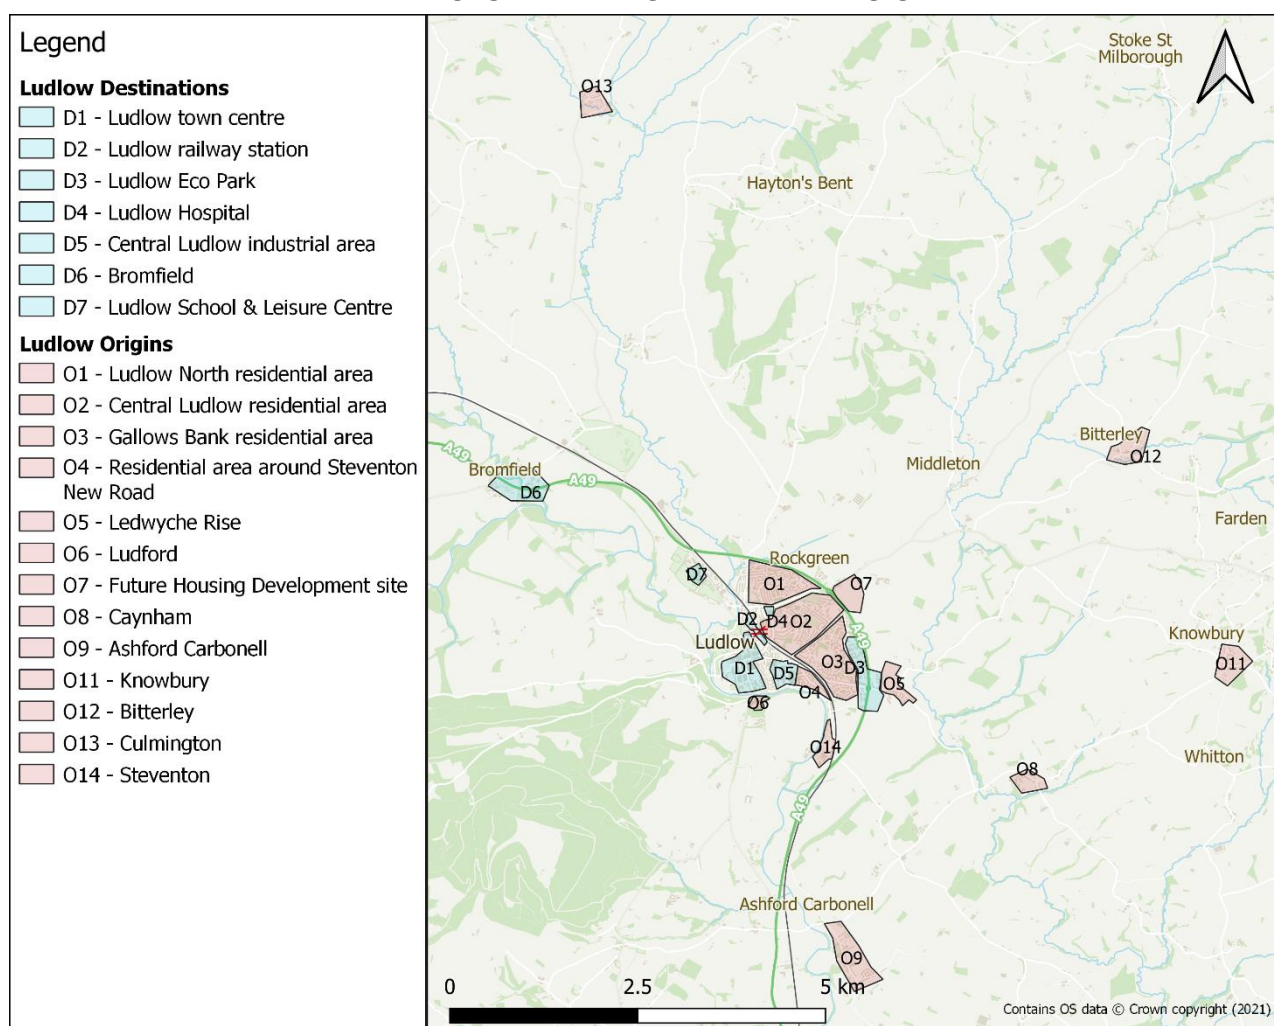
Legend

Ludlow Destinations
D1 - Ludlow town centre
D2 - Ludlow railway station
D3 - Ludlow Eco Park
D4 - Ludlow Hospital
D5 - Central Ludlow industrial area
D6 - Bromfield
D7 - Ludlow School & Leisure Centre

Ludlow Origins
O1 - Ludlow North residential area
O2 - Central Ludlow residential area
O3 - Gallows Bank residential area
O4 - Residential area around Steventon New Road
O5 - Ledwyche Rise
O6 - Ludford
O7 - Future Housing Development site
O8 - Caynham
O9 - Ashford Carbonell
O11 - Knowbury
O12 - Bitterley
O13 - Culmington
O14 - Steventon

Stoke St Milborough
O13
Hayton's Bent
Bitterley
O12
Middleton
A49
Bromfield
A49
D6
Farden
Rockgreen
D7
O1
O7
D2
D4
O2
Ludlow
A49
Knowbury
O3
D3
O11
D1
D5
O5
O4
O6
O14
O8
Whitton
A49
Ashford Carbonell
O9
0
2.5
5 km
Contains OS data © Crown copyright (2021)